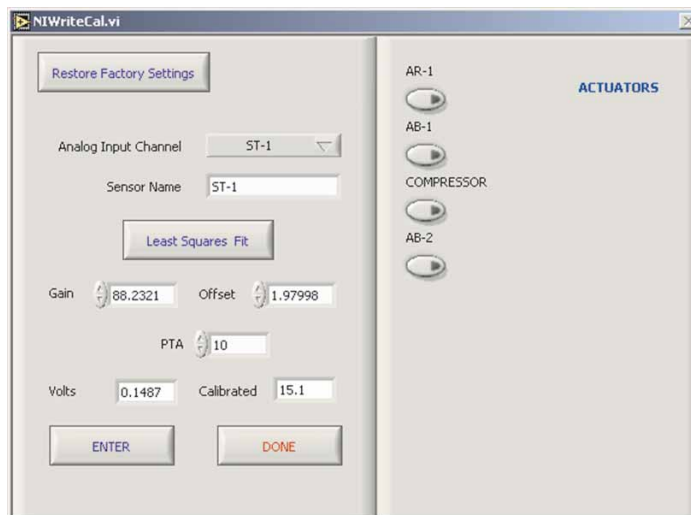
NIWriteCal.vi

Restore Factory Settings

Analog Input Channel ST-1

Sensor Name ST-1

Least Squares Fit

Gain 88.2321 Offset 1.97998

PTA 10

Volts 0.1487 Calibrated 15.1

ENTER DONE

AR-1

AB-1

COMPRESSOR

AB-2

ACTUATORS